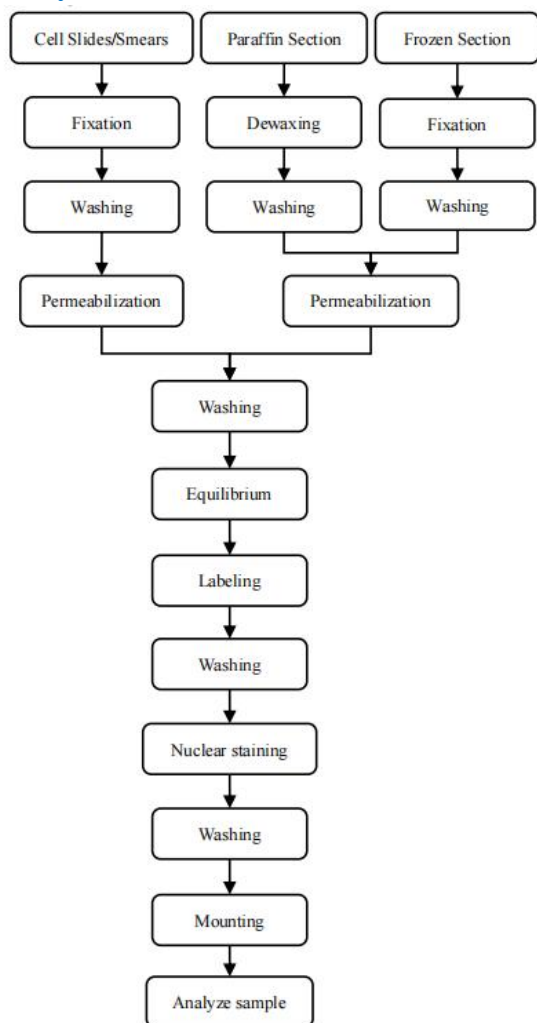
Cell Slides/Smears

Paraffin Section

Frozen Section

Fixation

Dewaxing

Fixation

Washing

Washing

Washing

Permeabilization

Permeabilization

Washing

Equilibrium

Labeling

Washing

Nuclear staining

Washing

Mounting

Analyze sample